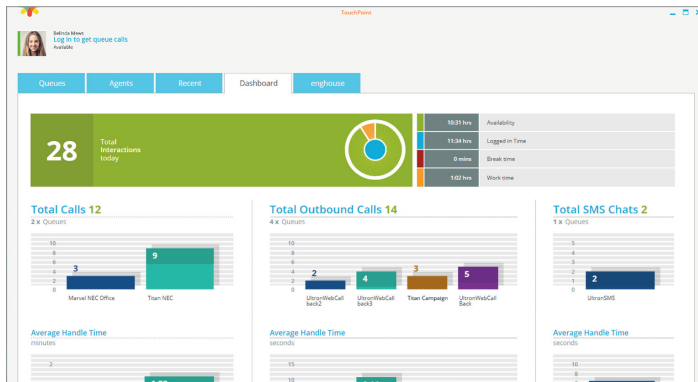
TouchPoint

Belinda Mews
Log in to get queue calls
Available

Queues
Agents
Recent
Dashboard
enghouse

28
Total Interactions today

10:31 hrs Availability
11:34 hrs Logged in Time
0 mins Break time
1:02 hrs Work time

Total Calls 12
2 x Queues
10
8
6
4
2
0
3
Marvel NEC Office
9
Titan NEC

Total Outbound Calls 14
4 x Queues
10
8
6
4
2
0
2
UltronWebCall back2
4
UltronWebCall back3
3
Titan Campaign
5
UltronWebCall Back

Total SMS Chats 2
1 x Queues
3
2
1
0
2
UltronSMS

Average Handle Time
minutes

Average Handle Time
seconds
15
10

Average Handle Time
seconds
10
8